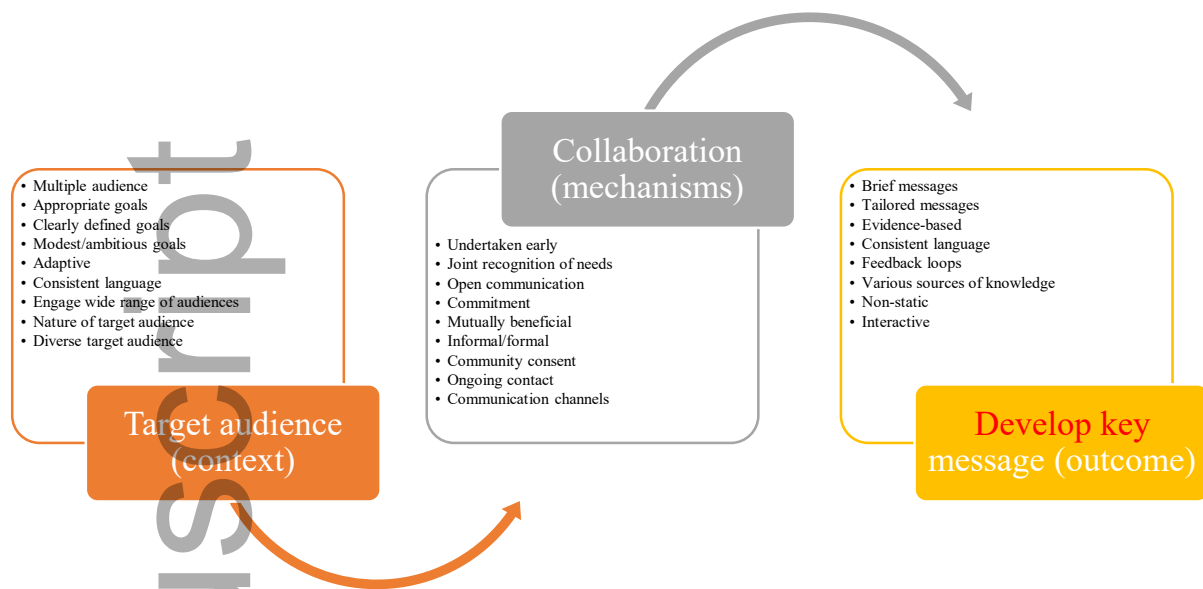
- Multiple audience
- Appropriate goals
- Clearly defined goals
- Modest/ambitious goals
- Adaptive
- Consistent language
- Engage wide range of audiences
- Nature of target audience
- Diverse target audience

Target audience (context)

Collaboration (mechanisms)

- Undertaken early
- Joint recognition of needs
- Open communication
- Commitment
- Mutually beneficial
- Informal/formal
- Community consent
- Ongoing contact
- Communication channels

- Brief messages
- Tailored messages
- Evidence-based
- Consistent language
- Feedback loops
- Various sources of knowledge
- Non-static
- Interactive

Develop key message (outcome)

script